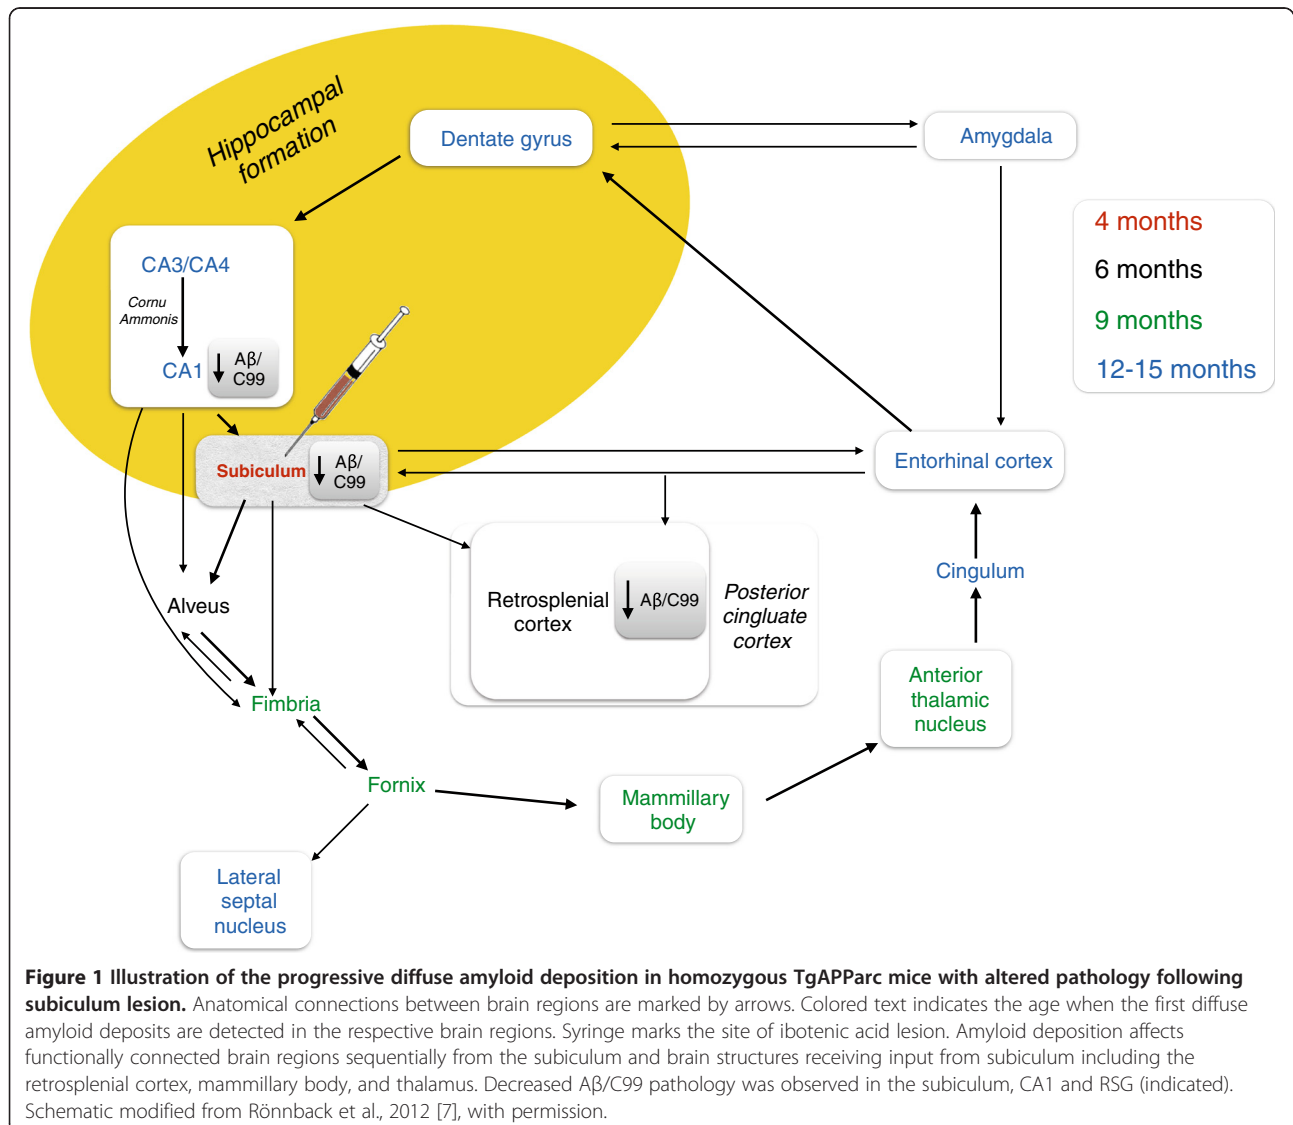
Hippocampal formation

Dentate gyrus

Amygdala

4 months
6 months
9 months
12-15 months

CA3/CA4

Cornu Ammonis

CA1 ↓ Aβ/ C99

Subiculum ↓ Aβ/ C99

Entorhinal cortex

Alveus

Retrosplenial cortex ↓ Aβ/C99 Posterior cingluate cortex

Cingulum

Fimbria

Anterior thalamic nucleus

Fornix

Mammillary body

Lateral septal nucleus

**Figure 1 Illustration of the progressive diffuse amyloid deposition in homozygous TgAPParc mice with altered pathology following subiculum lesion.** Anatomical connections between brain regions are marked by arrows. Colored text indicates the age when the first diffuse amyloid deposits are detected in the respective brain regions. Syringe marks the site of ibotenic acid lesion. Amyloid deposition affects functionally connected brain regions sequentially from the subiculum and brain structures receiving input from subiculum including the retrosplenial cortex, mammillary body, and thalamus. Decreased Aβ/C99 pathology was observed in the subiculum, CA1 and RSG (indicated). Schematic modified from Rönnback et al., 2012 [7], with permission.